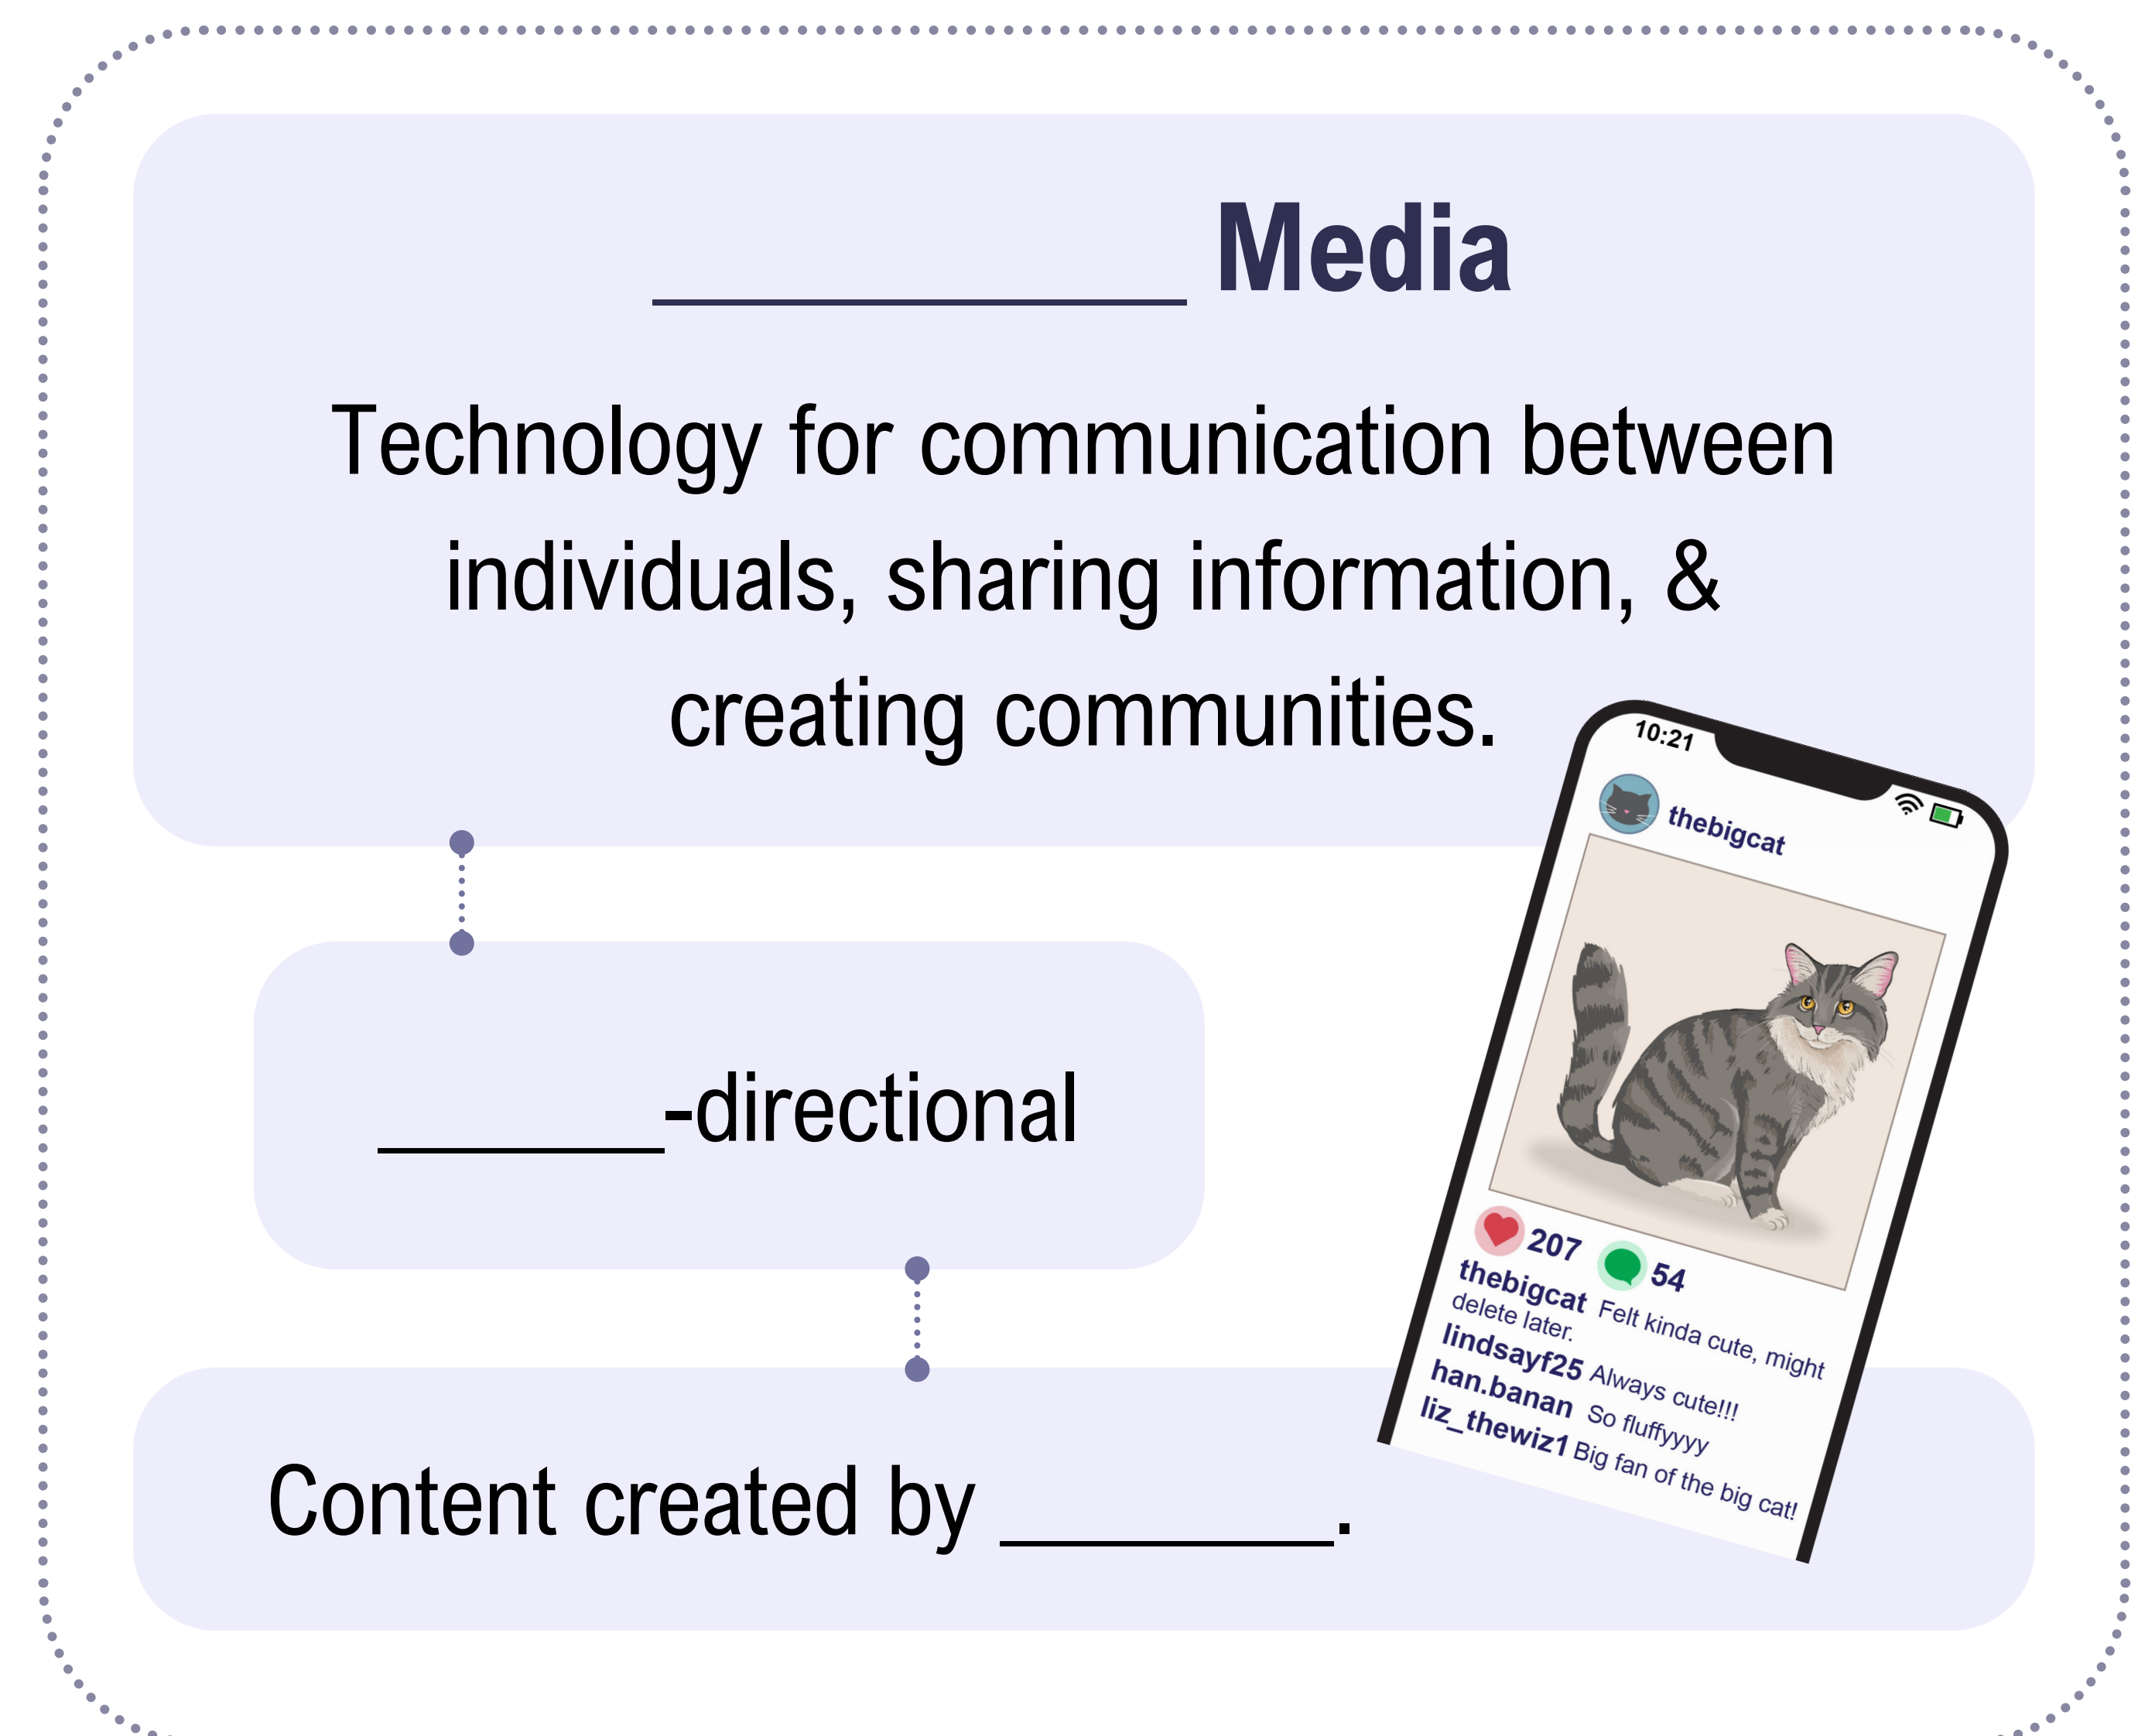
__________ Media

Technology for communication between individuals, sharing information, & creating communities.

10:21

thebigcat

207 54

thebigcat Felt kinda cute, might delete later.

lindsayf25 Always cute!!!

han.banan So fluffyyyy

liz_thewiz1 Big fan of the big cat!

______-directional

Content created by _______.